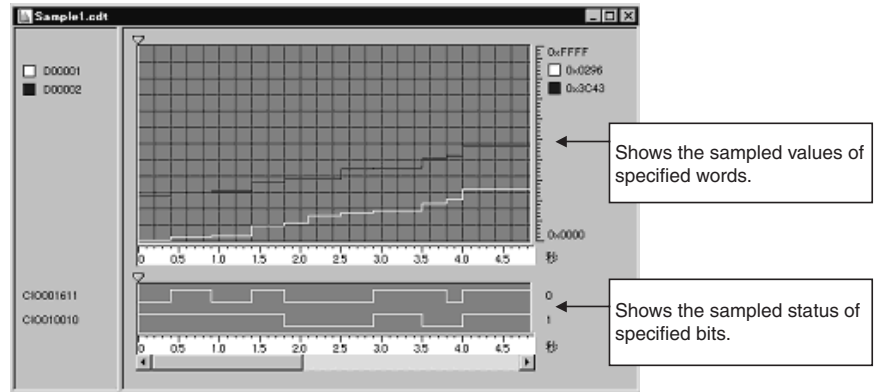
Sample1.cdt

D00001
D00002

0xFFFF
0x0296
0x3C43

0x0000

0 0.5 1.0 1.5 2.0 2.5 3.0 3.5 4.0 4.5 秒

Shows the sampled values of specified words.

CIO001611
CIO010010

0
1

0 0.5 1.0 1.5 2.0 2.5 3.0 3.5 4.0 4.5 秒

Shows the sampled status of specified bits.